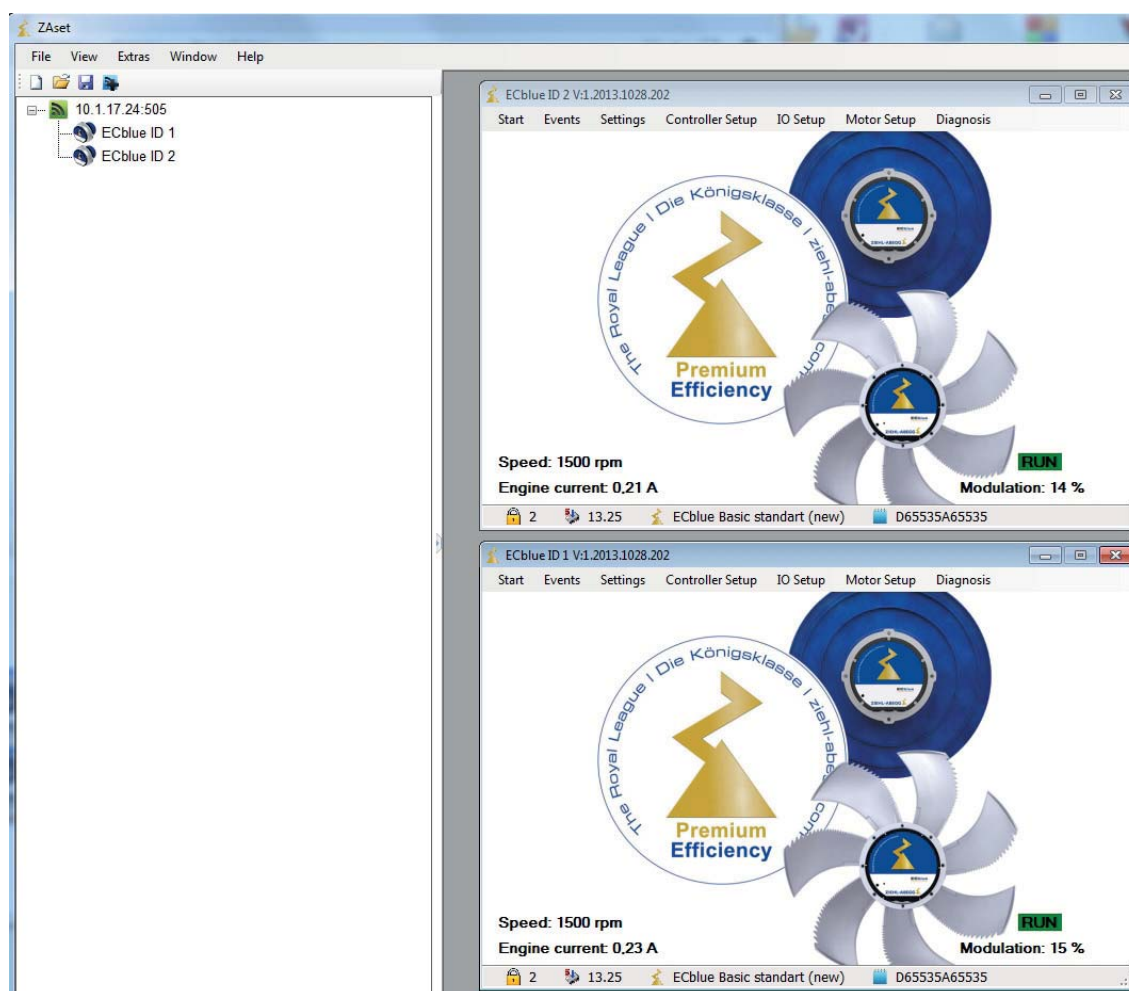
ZAset

File View Extras Window Help

10.1.17.24:505
ECblue ID 1
ECblue ID 2

ECblue ID 2 V:1.2013.1028.202

Start Events Settings Controller Setup IO Setup Motor Setup Diagnosis

The Royal League | Die Königsklasse | ziehl-abe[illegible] com

Premium Efficiency

ZIEHL-ABEGG

Speed: 1500 rpm
Engine current: 0,21 A
RUN
Modulation: 14 %

2 13.25 ECblue Basic standart (new) D65535A65535

ECblue ID 1 V:1.2013.1028.202

Start Events Settings Controller Setup IO Setup Motor Setup Diagnosis

The Royal League | Die Königsklasse | ziehl-abe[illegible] com

Premium Efficiency

ZIEHL-ABEGG

Speed: 1500 rpm
Engine current: 0,23 A
RUN
Modulation: 15 %

2 13.25 ECblue Basic standart (new) D65535A65535